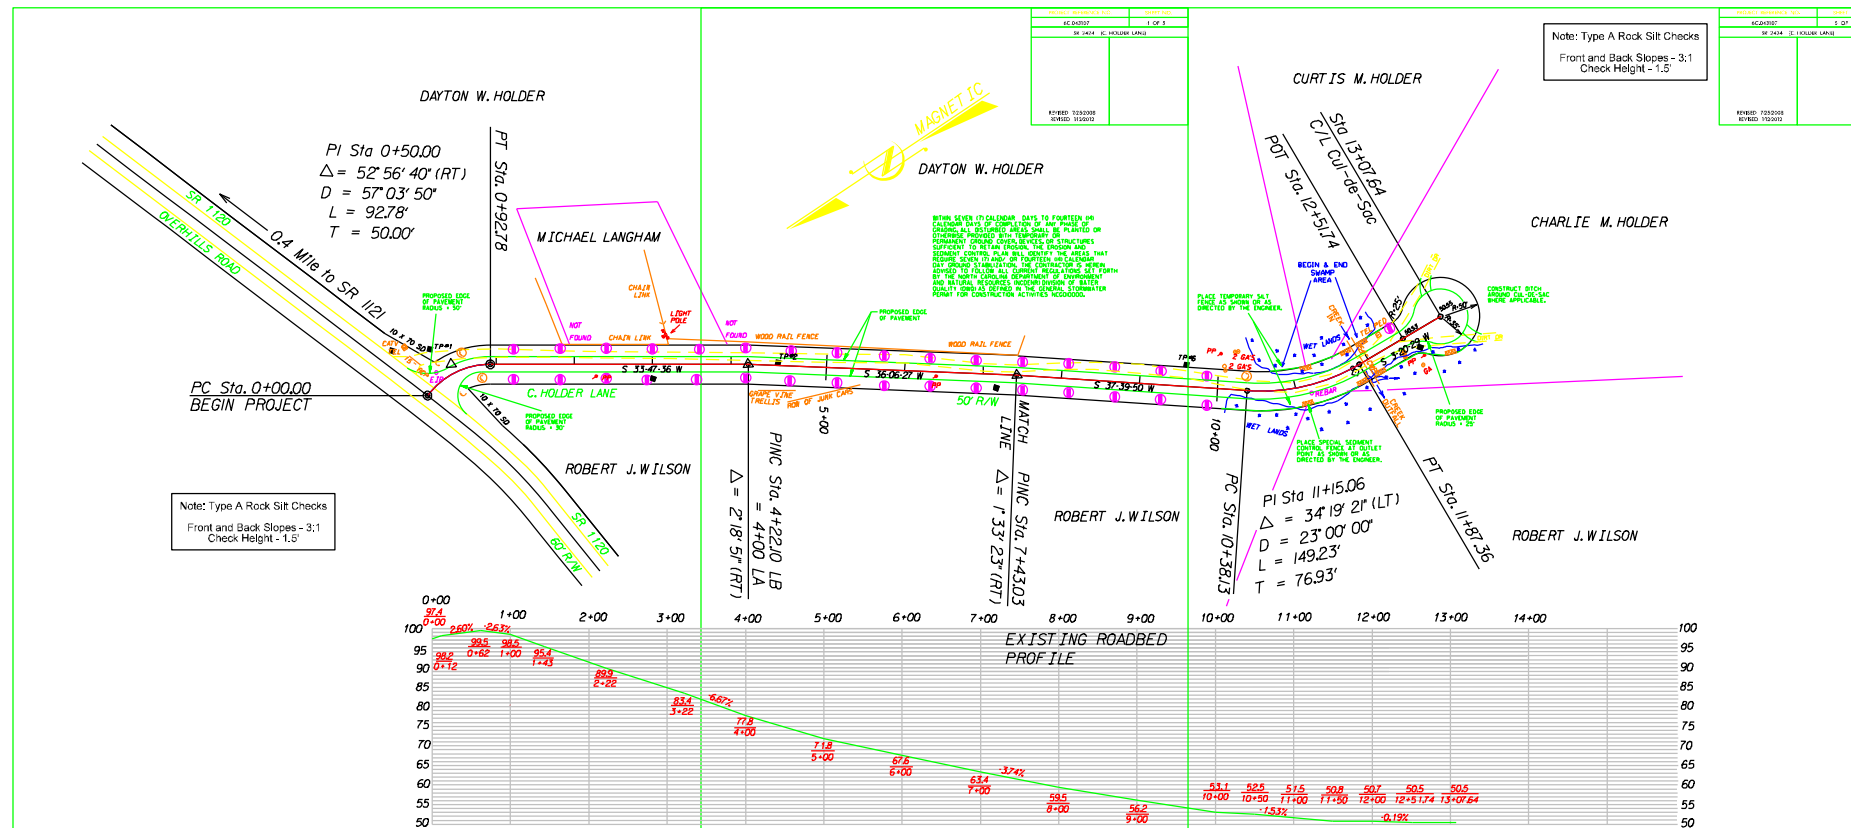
6C.D43107 | 1 OF 5
SR 3424 (C. HOLDER LANE)

REVISED 7/25/2008
REVISED 1/12/2012

Note: Type A Rock Silt Checks

Front and Back Slopes - 3:1
Check Height - 1.5'

MAGNETIC

DAYTON W. HOLDER

DAYTON W. HOLDER

CURTIS M. HOLDER

CHARLIE M. HOLDER

MICHAEL LANGHAM

ROBERT J. WILSON

ROBERT J. WILSON

ROBERT J. WILSON

PI Sta 0+50.00
$\Delta$ = 52° 56' 40" (RT)
D = 57° 03' 50"
L = 92.78'
T = 50.00'

PT Sta. 0+92.78

SR 1120
OVERHILLS ROAD
0.4 Mile to SR 1121

SR 1120
60' R/W

PC Sta. 0+00.00
BEGIN PROJECT

C. HOLDER LANE

S 33-47-36 W
S 36-06-27 W
S 37-39-50 W

50' R/W

WOOD RAIL FENCE
WOOD RAIL FENCE
CHAIN LINK
NOT FOUND
NOT FOUND
LIGHT POLE
GRAPE VINE TRELLIS
JUNK CARS

PROPOSED EDGE OF PAVEMENT RADIUS = 30'
PROPOSED EDGE OF PAVEMENT RADIUS = 30'
PROPOSED EDGE OF PAVEMENT
PROPOSED EDGE OF PAVEMENT RADIUS = 25'

WITHIN SEVEN (7) CALENDAR DAYS OR FOURTEEN (14) CALENDAR DAYS OF COMPLETION OF ANY PHASE OF GRADING, ALL DISTURBED AREAS SHALL BE PLANTED OR OTHERWISE PROVIDED WITH TEMPORARY OR PERMANENT GROUND COVER, DEVICES, OR STRUCTURES SUFFICIENT TO RETAIN EROSION. THE EROSION AND SEDIMENT CONTROL PLAN WILL IDENTIFY THE AREAS THAT REQUIRE SEVEN (7) AND/OR FOURTEEN (14) CALENDAR DAY GROUND STABILIZATION. THE CONTRACTOR IS HEREIN ADVISED TO FOLLOW ALL CURRENT REGULATIONS SET FORTH BY THE NORTH CAROLINA DEPARTMENT OF ENVIRONMENT AND NATURAL RESOURCES (NCDENR) DIVISION OF WATER QUALITY (DWQ) AS DEFINED IN THE GENERAL STORMWATER PERMIT FOR CONSTRUCTION ACTIVITIES NCG010000.

PLACE TEMPORARY SILT FENCE AS SHOWN OR AS DIRECTED BY THE ENGINEER.

BEGIN & END SWAMP AREA

WET LANDS
WET LANDS

PLACE SPECIAL SEDIMENT CONTROL FENCE AT OUTLET POINT AS SHOWN OR AS DIRECTED BY THE ENGINEER.

CONSTRUCT DITCH AROUND CUL-DE-SAC WHERE APPLICABLE.

POT Sta. 12+51.74
Sta 13+07.64
C/L Cul-de-Sac

PINC Sta. 4+22.10 LB = 4+00 LA
$\Delta$ = 2° 18' 51" (RT)

MATCH LINE

PINC Sta. 7+43.03
$\Delta$ = 1° 33' 23" (RT)

PC Sta. 10+38.13

PI Sta 11+15.06
$\Delta$ = 34° 19' 21" (LT)
D = 23° 00' 00"
L = 149.23'
T = 76.93'

PT Sta. 11+87.36

5+00
10+00

0+00 1+00 2+00 3+00 4+00 5+00 6+00 7+00 8+00 9+00 10+00 11+00 12+00 13+00 14+00

EXISTING ROADBED PROFILE

100 95 90 85 80 75 70 65 60 55 50

97.4 0+00
2.60% -2.63%
98.2 0+12
99.5 0+62
98.5 1+00
95.4 1+43
89.5 2+22
83.4 3+22
-6.67%
77.8 4+00
71.8 5+00
67.6 6+00
-3.74%
63.4 7+00
59.5 8+00
56.2 9+00
53.1 10+00
52.5 10+50
51.5 11+00
50.8 11+50
50.7 12+00
50.5 12+51.74
50.5 13+07.64
-1.53%
-0.19%